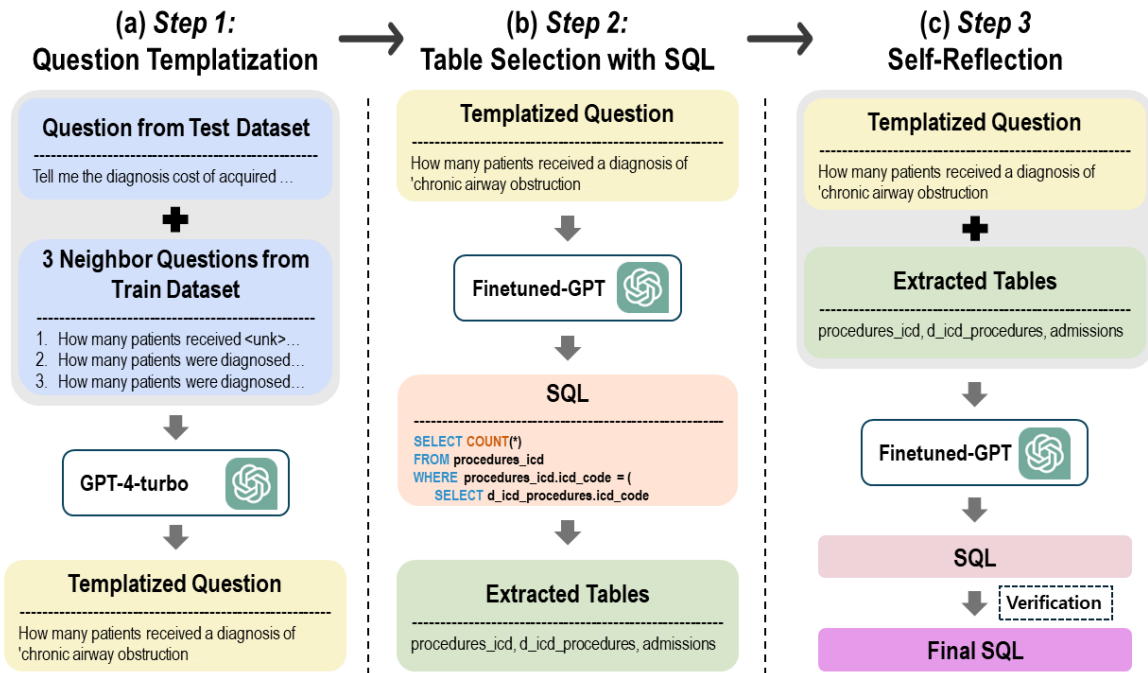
(a) Step 1:
Question Templatization

Question from Test Dataset

Tell me the diagnosis cost of acquired …

3 Neighbor Questions from Train Dataset

1. How many patients received <unk>…
2. How many patients were diagnosed…
3. How many patients were diagnosed…

GPT-4-turbo

Templatized Question

How many patients received a diagnosis of 'chronic airway obstruction

(b) Step 2:
Table Selection with SQL

Templatized Question

How many patients received a diagnosis of 'chronic airway obstruction

Finetuned-GPT

SQL

SELECT COUNT(*)
FROM procedures_icd
WHERE procedures_icd.icd_code = (
SELECT d_icd_procedures.icd_code

Extracted Tables

procedures_icd, d_icd_procedures, admissions

(c) Step 3
Self-Reflection

Templatized Question

How many patients received a diagnosis of 'chronic airway obstruction

Extracted Tables

procedures_icd, d_icd_procedures, admissions

Finetuned-GPT

SQL

Verification

Final SQL